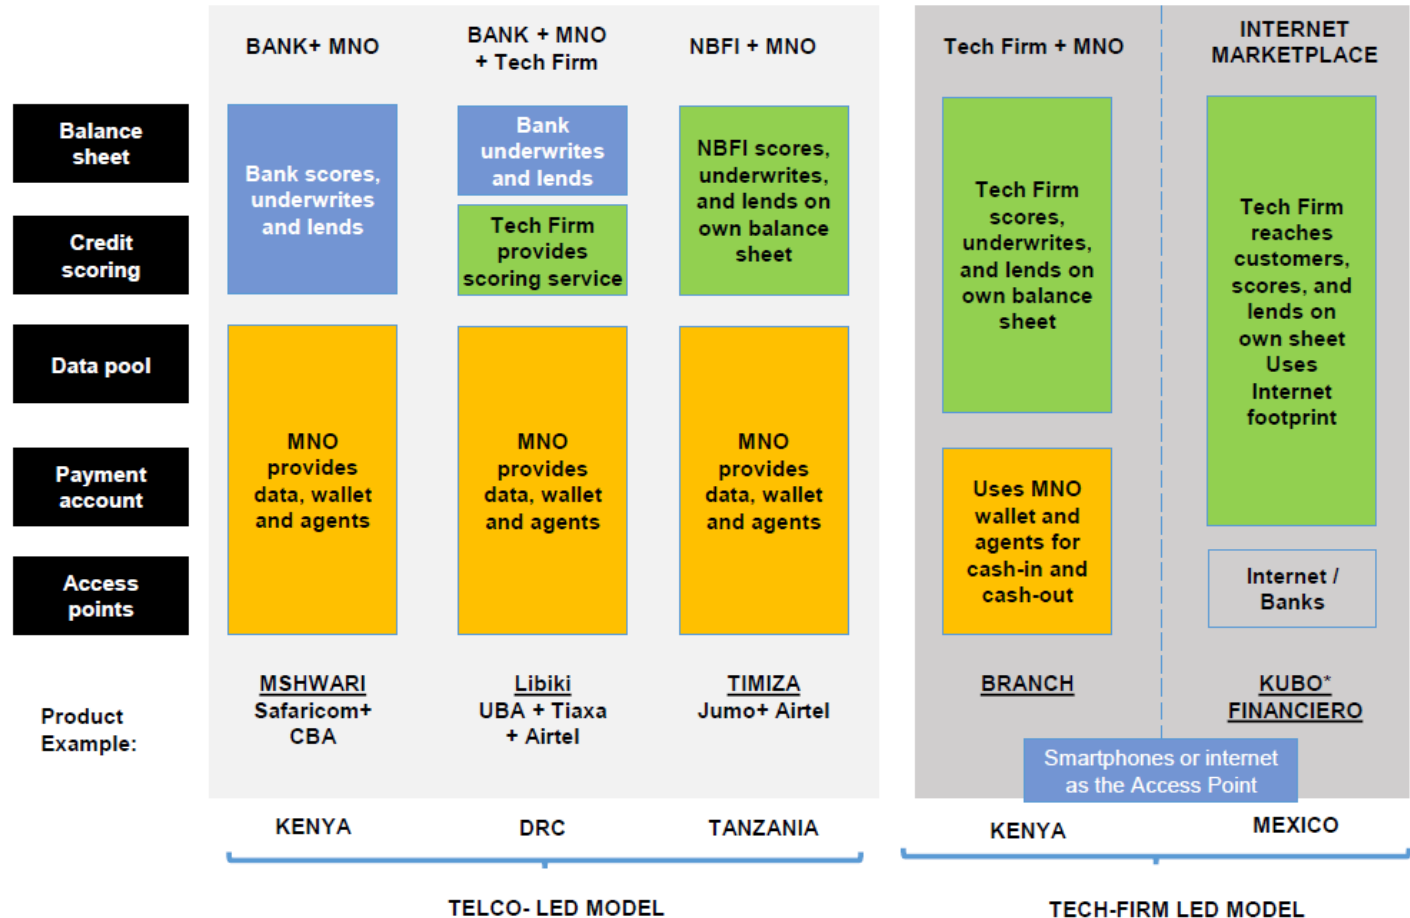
BANK+ MNO

BANK + MNO + Tech Firm

NBFI + MNO

Tech Firm + MNO

INTERNET MARKETPLACE

Balance sheet

Credit scoring

Data pool

Payment account

Access points

Bank scores, underwrites and lends

Bank underwrites and lends

Tech Firm provides scoring service

NBFI scores, underwrites, and lends on own balance sheet

Tech Firm scores, underwrites, and lends on own balance sheet

Tech Firm reaches customers, scores, and lends on own sheet Uses Internet footprint

MNO provides data, wallet and agents

MNO provides data, wallet and agents

MNO provides data, wallet and agents

Uses MNO wallet and agents for cash-in and cash-out

Internet / Banks

Product Example:

MSHWARI Safaricom+ CBA

Libiki UBA + Tiaxa + Airtel

TIMIZA Jumo+ Airtel

BRANCH

KUBO* FINANCIERO

Smartphones or internet as the Access Point

KENYA

DRC

TANZANIA

KENYA

MEXICO

TELCO- LED MODEL

TECH-FIRM LED MODEL